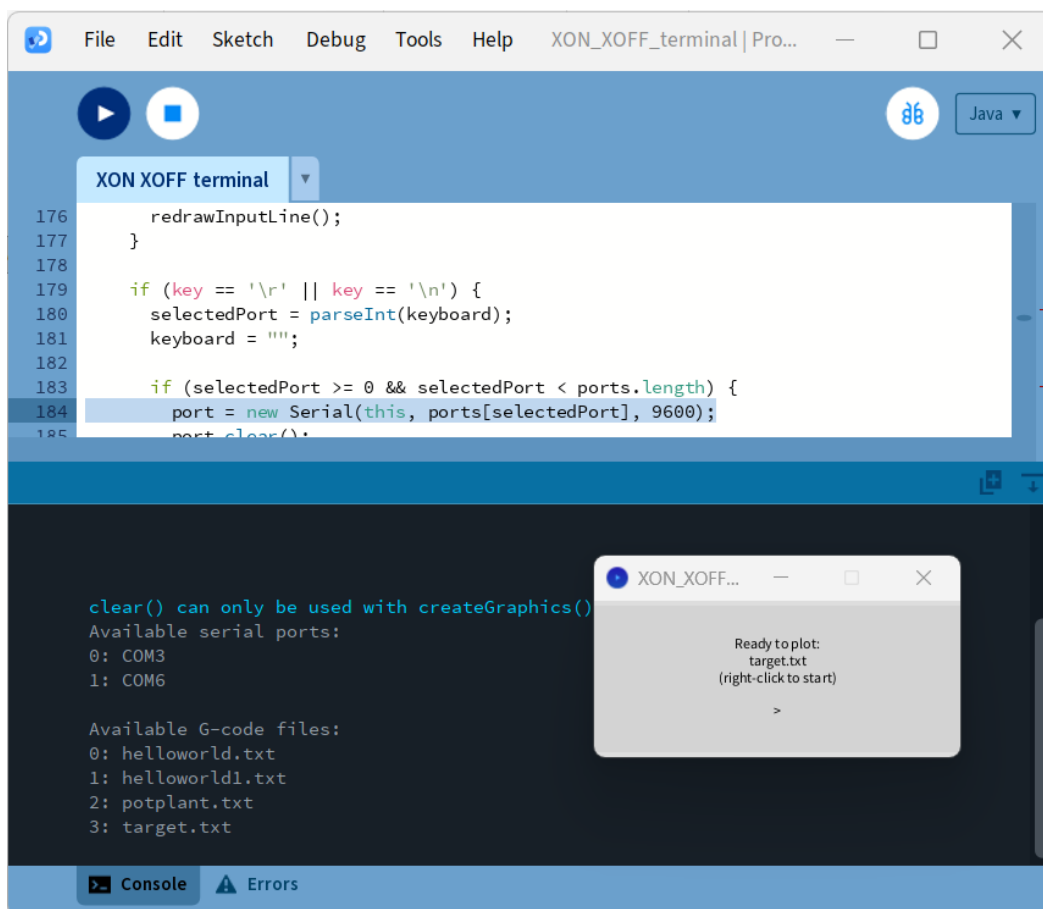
File Edit Sketch Debug Tools Help XON_XOFF_terminal | Pro...

Java ▾

XON XOFF terminal ▾

176 redrawInputLine();
177 }
178
179 if (key == '\r' || key == '\n') {
180 selectedPort = parseInt(keyboard);
181 keyboard = "";
182
183 if (selectedPort >= 0 && selectedPort < ports.length) {
184 port = new Serial(this, ports[selectedPort], 9600);
185 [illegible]

clear() can only be used with createGraphics()
Available serial ports:
0: COM3
1: COM6

Available G-code files:
0: helloworld.txt
1: helloworld1.txt
2: potplant.txt
3: target.txt

XON_XOFF...

Ready to plot:
target.txt
(right-click to start)

>

Console Errors